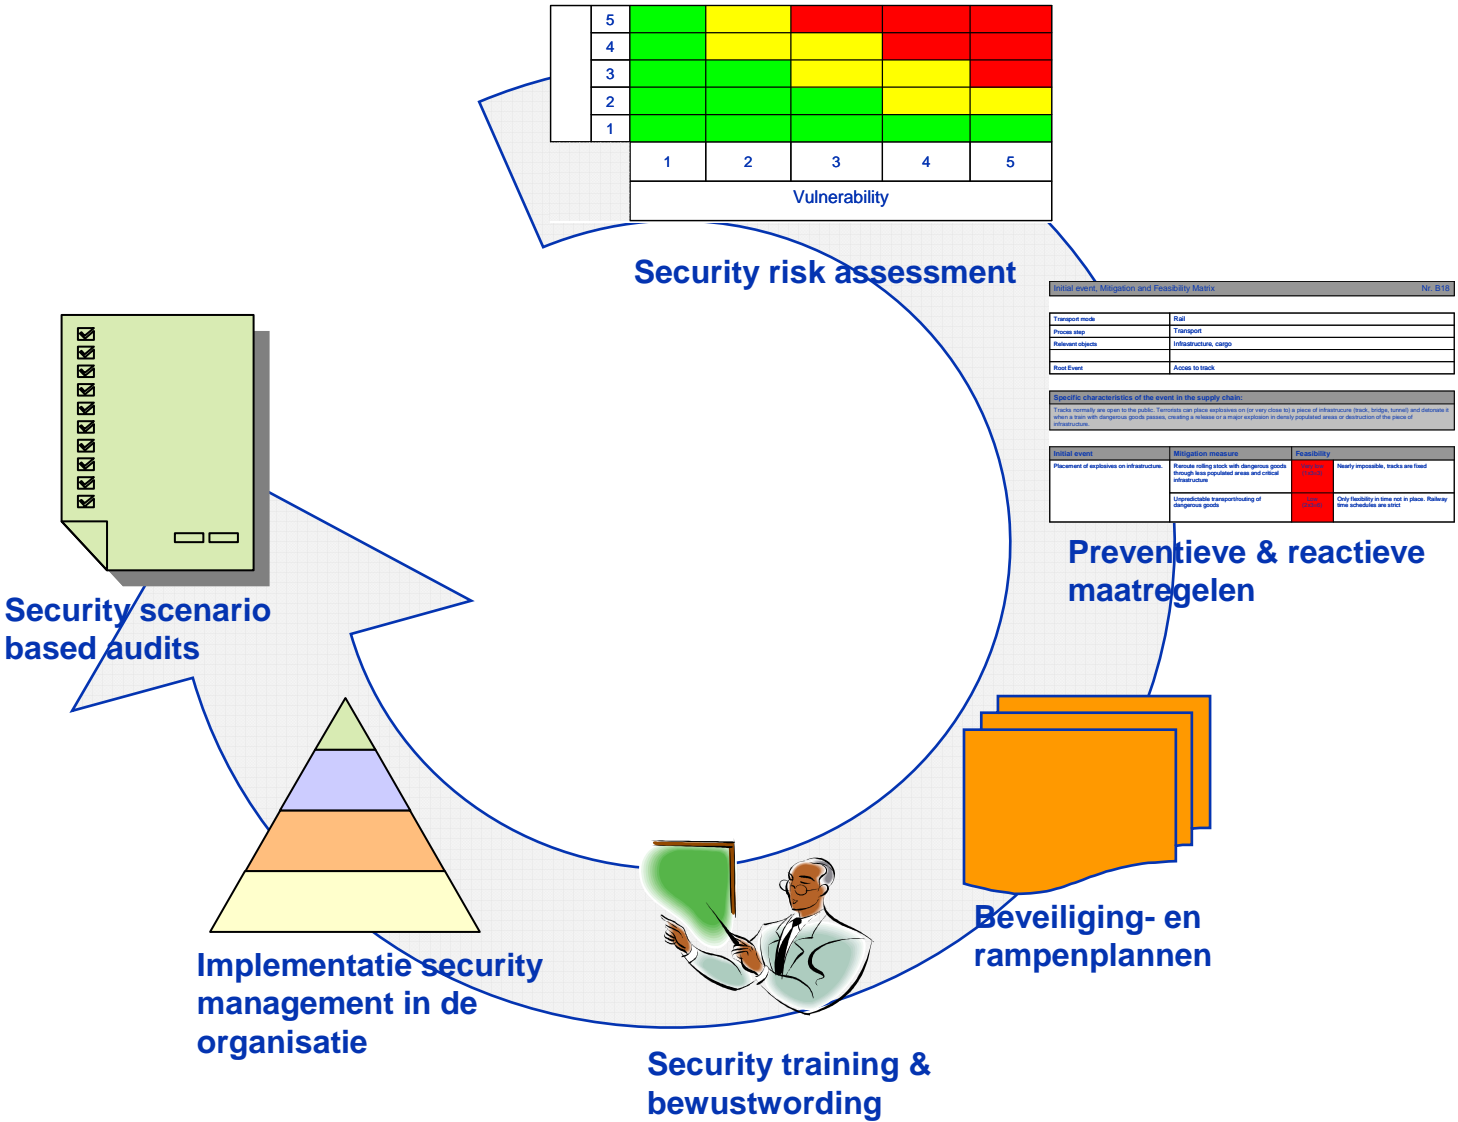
| | 5 | | | | | |
|---|---|---|---|---|---|---|
| | 4 | | | | | |
| | 3 | | | | | |
| | 2 | | | | | |
| | 1 | | | | | |
| | | 1 | 2 | 3 | 4 | 5 |

Vulnerability

Security risk assessment

Initial event, Mitigation and Feasibility Matrix Nr. B18

| | |
|---|---|
| Transport mode | Rail |
| Process step | Transport |
| Relevant objects | Infrastructure, cargo |
| Root Event | Acces to track |

Specific characteristics of the event in the supply chain:
Tracks normally are open to the public. Terrorists can place explosives on (or very close to) a piece of infrastructure (track, bridge, tunnel) and detonate it when a train with dangerous goods passes, creating a release or a major explosion in densely populated areas and destruction of the piece of infrastructure.

| Initial event | Mitigation measure | Feasibility | |
|---|---|---|---|
| Placement of explosives on infrastructure. | Reroute rolling stock with dangerous goods through less populated areas and critical infrastructure | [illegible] | Nearly impossible, tracks are fixed |
| | Unpredictable transport/routing of dangerous goods | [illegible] | Only flexibility in time not in place. Railway time schedules are strict |

Preventieve & reactieve maatregelen

Beveiliging- en rampenplannen

Security training & bewustwording

Implementatie security management in de organisatie

Security scenario based audits